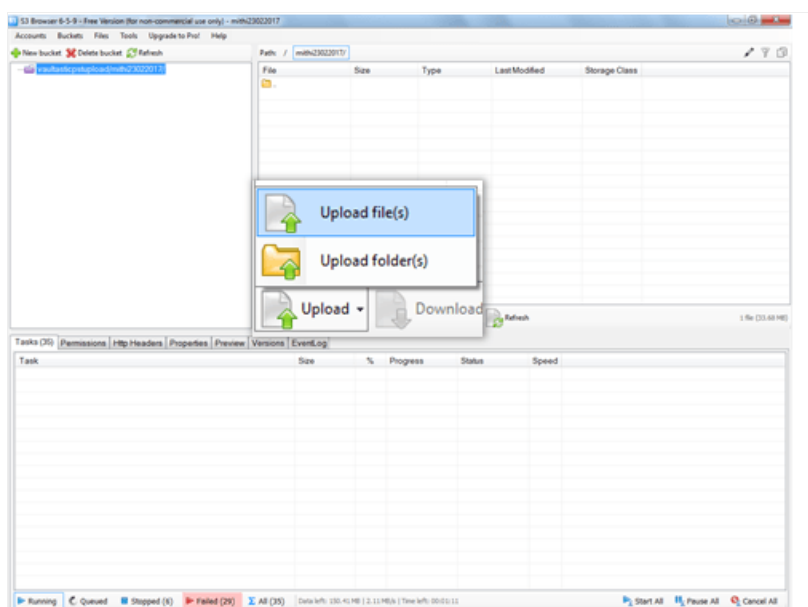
S3 Browser 6-5-9 - Free Version (for non-commercial use only) - mithi23022017

Accounts Buckets Files Tools Upgrade to Pro! Help

New bucket Delete bucket Refresh

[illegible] (mithi23022017)

Path: / mithi23022017/

| File | Size | Type | Last Modified | Storage Class |
|---|---|---|---|---|
| .. | | | | |

Upload file(s)

Upload folder(s)

Upload

Download

Refresh

1 file (33.68 MB)

Tasks (35) Permissions Http Headers Properties Preview Versions EventLog

| Task | Size | % | Progress | Status | Speed |
|---|---|---|---|---|---|

Running Queued Stopped (6) Failed (29) All (35) Data left: 150.41 MB | 2.11 MB/s | Time left: 00:01:11 Start All Pause All Cancel All